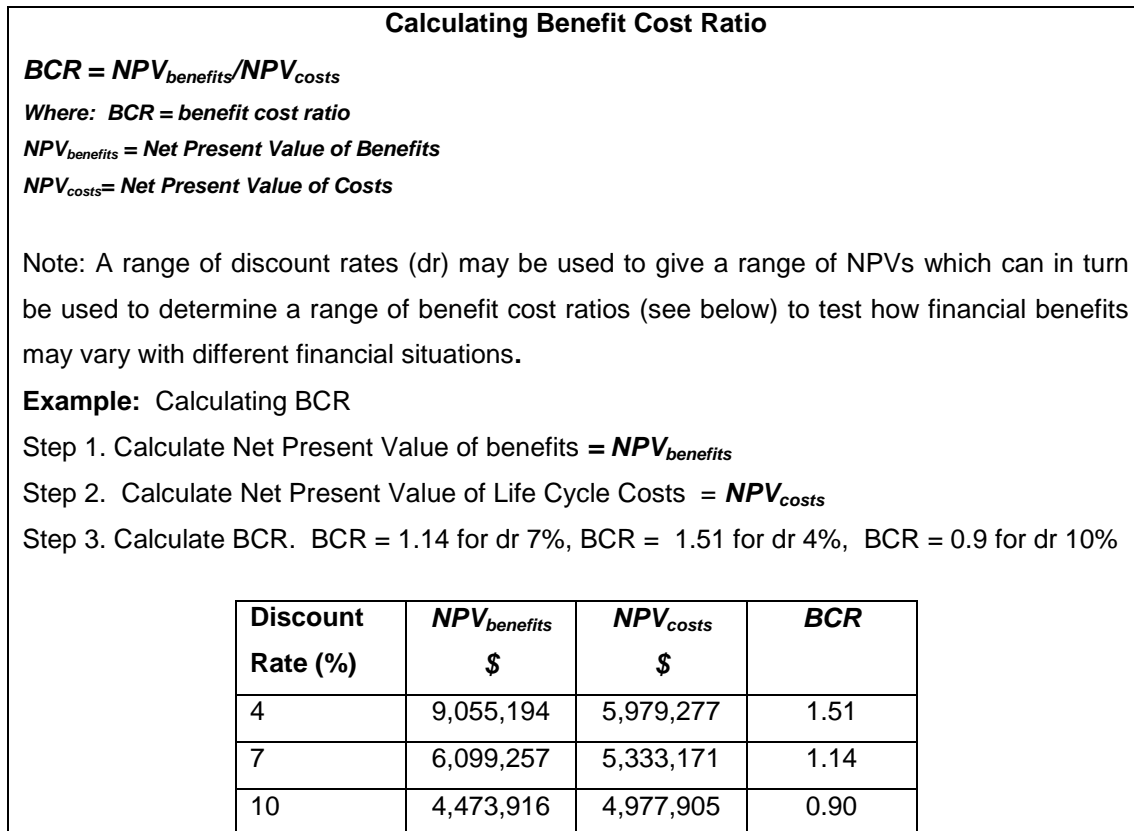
**Calculating Benefit Cost Ratio**

$BCR = NPV_{benefits}/NPV_{costs}$

Where: BCR = benefit cost ratio

$NPV_{benefits}$ = Net Present Value of Benefits

$NPV_{costs}$= Net Present Value of Costs

Note: A range of discount rates (dr) may be used to give a range of NPVs which can in turn be used to determine a range of benefit cost ratios (see below) to test how financial benefits may vary with different financial situations.

**Example:** Calculating BCR

Step 1. Calculate Net Present Value of benefits $= NPV_{benefits}$

Step 2. Calculate Net Present Value of Life Cycle Costs $= NPV_{costs}$

Step 3. Calculate BCR. BCR = 1.14 for dr 7%, BCR = 1.51 for dr 4%, BCR = 0.9 for dr 10%

| Discount Rate (%) | $NPV_{benefits}$ \$ | $NPV_{costs}$ \$ | BCR |
|---|---|---|---|
| 4 | 9,055,194 | 5,979,277 | 1.51 |
| 7 | 6,099,257 | 5,333,171 | 1.14 |
| 10 | 4,473,916 | 4,977,905 | 0.90 |